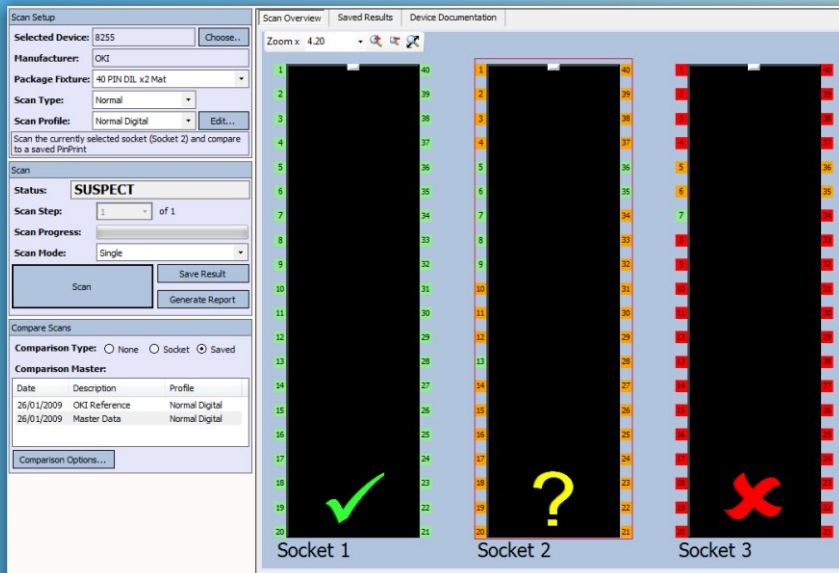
Scan Setup

Selected Device: 8255 Choose..

Manufacturer: OKI

Package Fixture: 40 PIN DIL x2 Mat

Scan Type: Normal

Scan Profile: Normal Digital Edit...

Scan the currently selected socket (Socket 2) and compare to a saved PinPrint

Scan

Status: SUSPECT

Scan Step: 1 of 1

Scan Progress:

Scan Mode: Single

Scan

Save Result

Generate Report

Compare Scans

Comparison Type: None Socket Saved

Comparison Master:

| Date | Description | Profile |
|---|---|---|
| 26/01/2009 | OKI Reference | Normal Digital |
| 26/01/2009 | Master Data | Normal Digital |

Comparison Options...

Scan Overview Saved Results Device Documentation

Zoom x 4.20

1 2 3 4 5 6 7 8 9 10 11 12 13 14 15 16 17 18 19 20
40 39 38 37 36 35 34 33 32 31 30 29 28 27 26 25 24 23 22 21

Socket 1

1 2 3 4 5 6 7 8 9 10 11 12 13 14 15 16 17 18 19 20
40 39 38 37 36 35 34 33 32 31 30 29 28 27 26 25 24 23 22 21

?

Socket 2

1 2 3 4 5 6 7 8 9 10 11 12 13 14 15 16 17 18 19 20
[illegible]

Socket 3